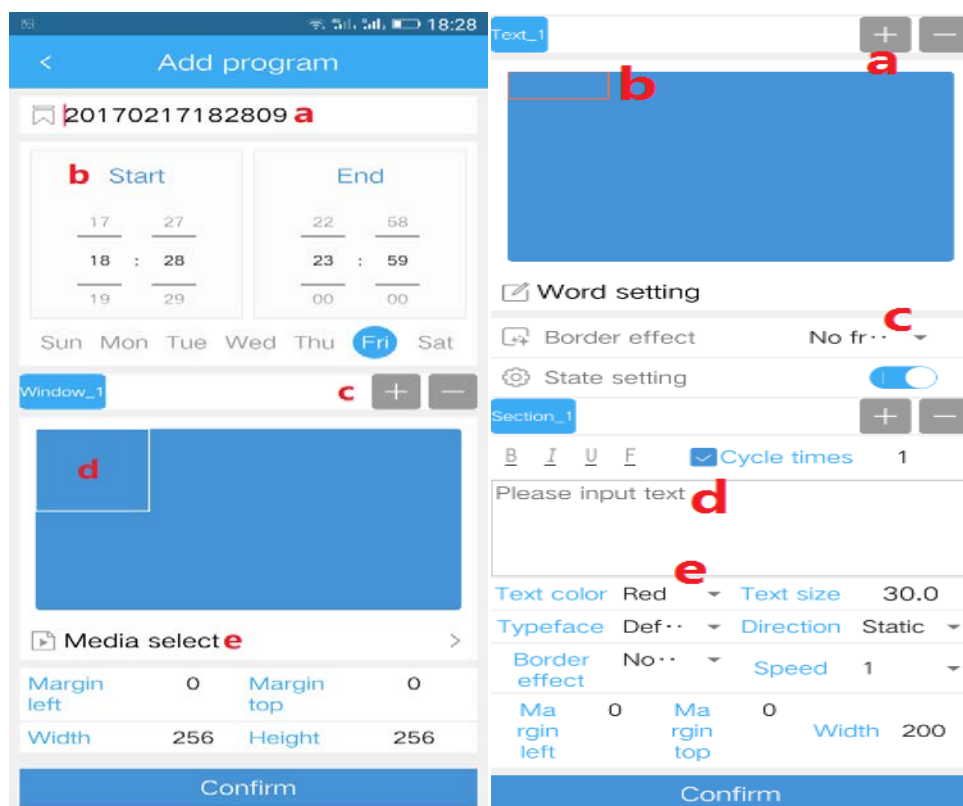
18:28

<

Add program

20170217182809 a

b Start

17 27
18 : 28
19 29

End

22 58
23 : 59
00 00

Sun Mon Tue Wed Thu Fri Sat

Window_1 c + —

d

Media select e >

| Margin left | 0 | Margin top | 0 |
|---|---|---|---|
| Width | 256 | Height | 256 |

Confirm

Text_1 + — a

b

Word setting

Border effect No fr·· c

State setting

Section_1 + —

B I U F Cycle times 1

Please input text d

e

| Text color | Red | Text size | 30.0 |
|---|---|---|---|
| Typeface | Def·· | Direction | Static |
| Border effect | No·· | Speed | 1 |

| Ma rgin left | 0 | Ma rgin top | 0 | Width | 200 |
|---|---|---|---|---|---|

Confirm